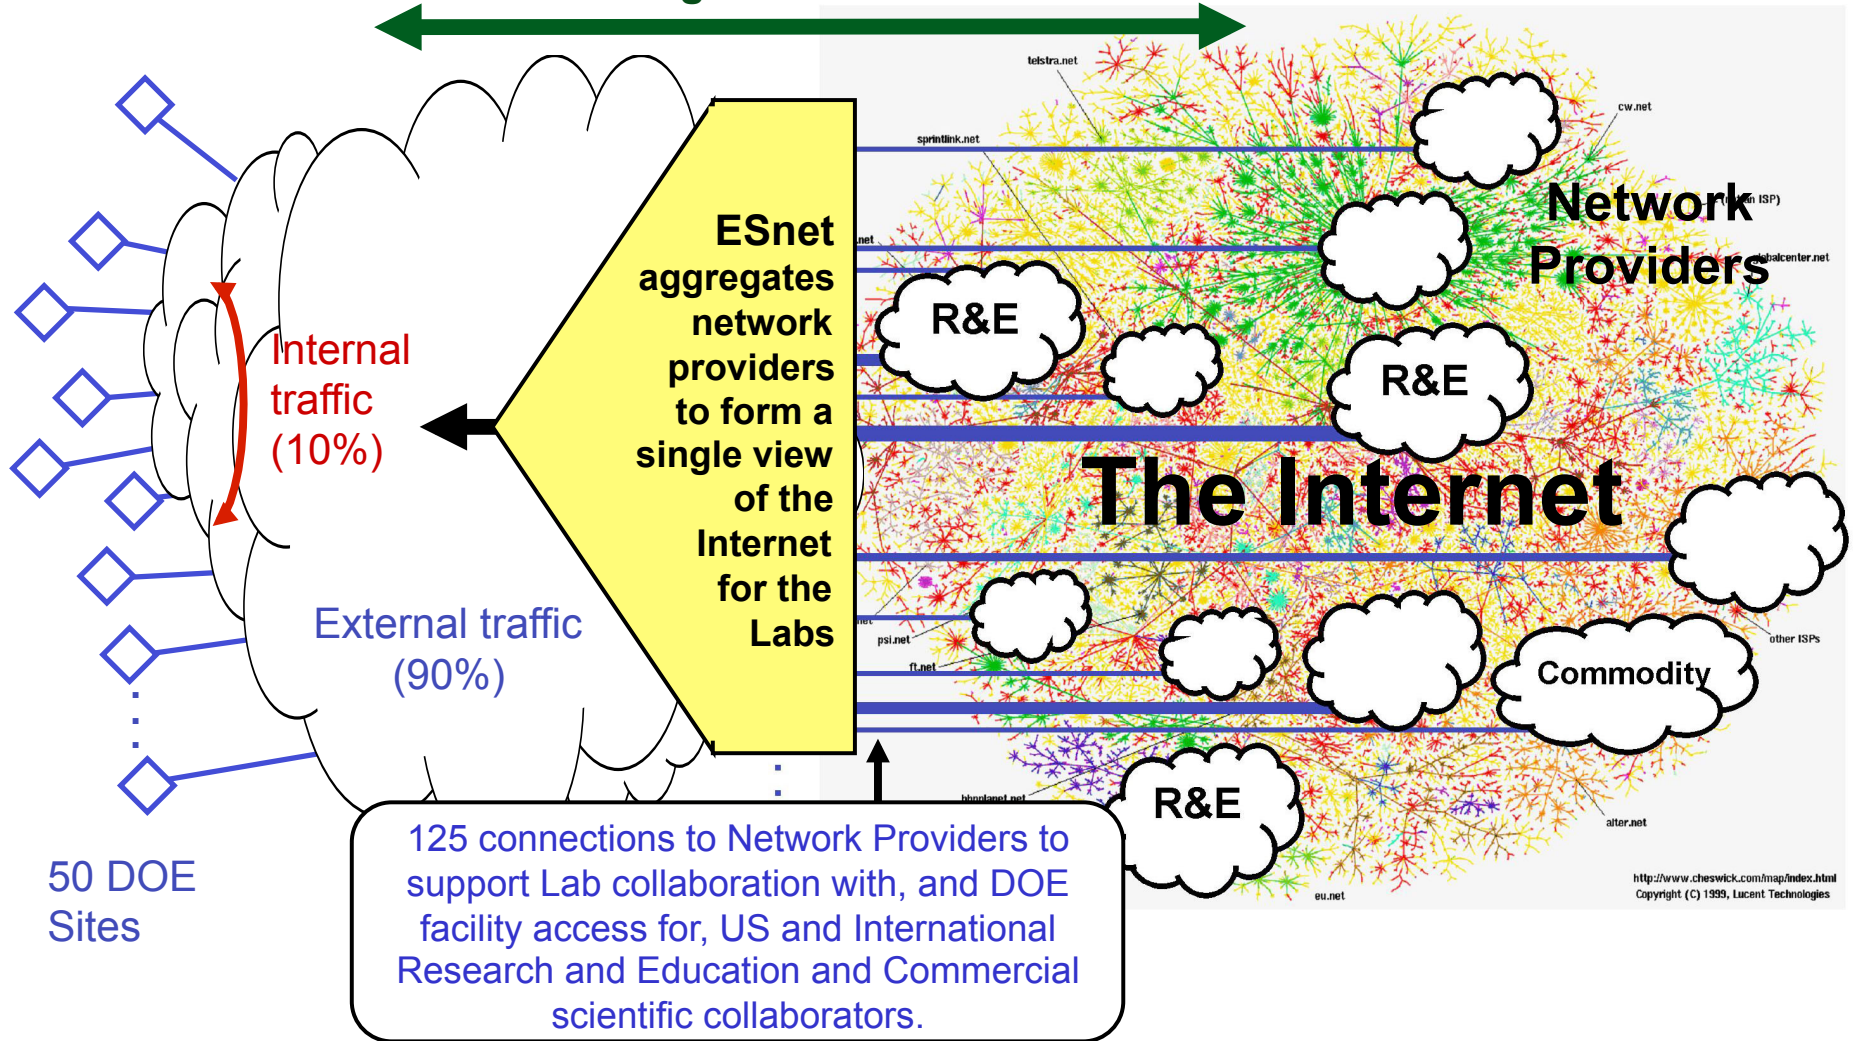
Internal traffic (10%)

External traffic (90%)

50 DOE Sites

ESnet aggregates network providers to form a single view of the Internet for the Labs

telstra.net

sprintlink.net

cw.net

Network Providers

R&E

R&E

The Internet

Commodity

psi.net

ft.net

other ISPs

R&E

alter.net

eu.net

http://www.cheswick.com/map/index.html
Copyright (C) 1999, Lucent Technologies

125 connections to Network Providers to support Lab collaboration with, and DOE facility access for, US and International Research and Education and Commercial scientific collaborators.